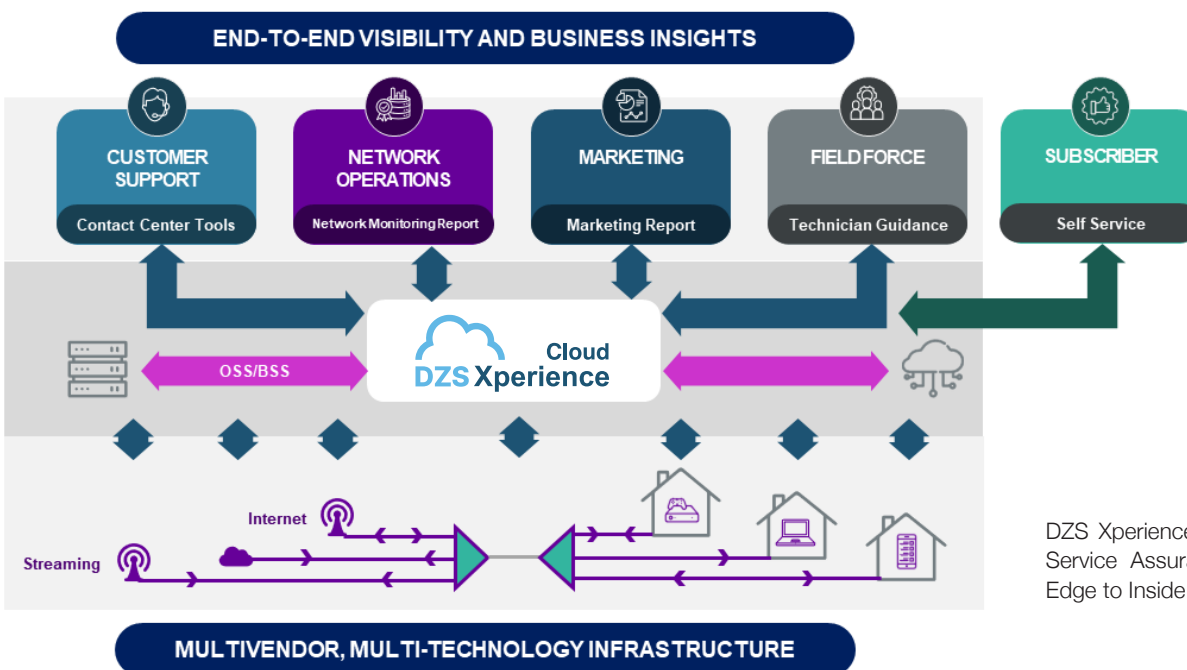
END-TO-END VISIBILITY AND BUSINESS INSIGHTS

CUSTOMER SUPPORT
Contact Center Tools

NETWORK OPERATIONS
Network Monitoring Report

MARKETING
Marketing Report

FIELD FORCE
Technician Guidance

SUBSCRIBER
Self Service

OSS/BSS

DZS Xperience Cloud

Internet

Streaming

DZS Xperienc
Service Assur
Edge to Inside

MULTIVENDOR, MULTI-TECHNOLOGY INFRASTRUCTURE